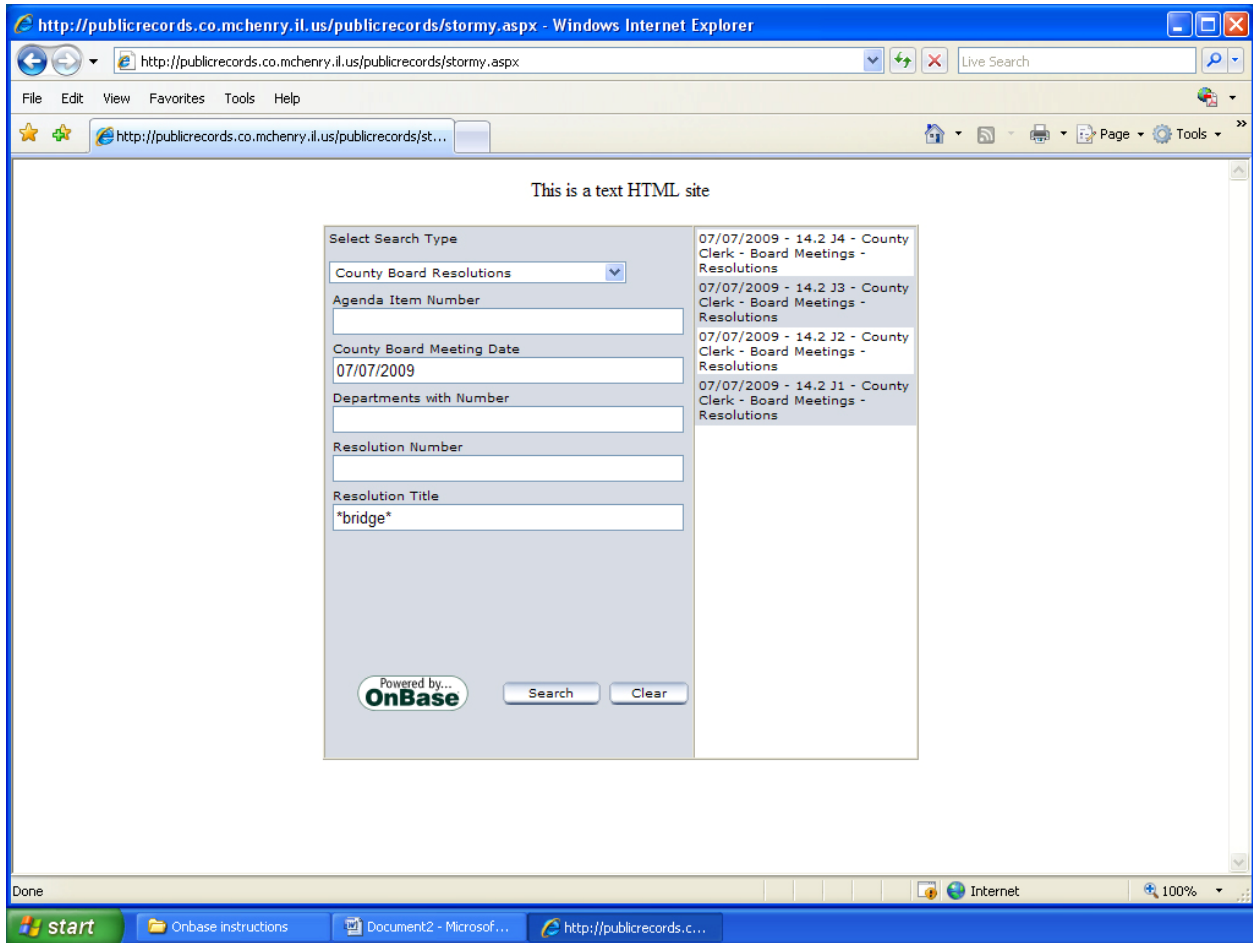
http://publicrecords.co.mchenry.il.us/publicrecords/stormy.aspx - Windows Internet Explorer

http://publicrecords.co.mchenry.il.us/publicrecords/stormy.aspx

Live Search

File Edit View Favorites Tools Help

http://publicrecords.co.mchenry.il.us/publicrecords/st...

Page Tools

This is a text HTML site

Select Search Type

County Board Resolutions

Agenda Item Number

County Board Meeting Date

07/07/2009

Departments with Number

Resolution Number

Resolution Title

*bridge*

Powered by... OnBase

Search Clear

07/07/2009 - 14.2 J4 - County Clerk - Board Meetings - Resolutions

07/07/2009 - 14.2 J3 - County Clerk - Board Meetings - Resolutions

07/07/2009 - 14.2 J2 - County Clerk - Board Meetings - Resolutions

07/07/2009 - 14.2 J1 - County Clerk - Board Meetings - Resolutions

Done

Internet

100%

start

Onbase instructions

Document2 - Microsof...

http://publicrecords.c...